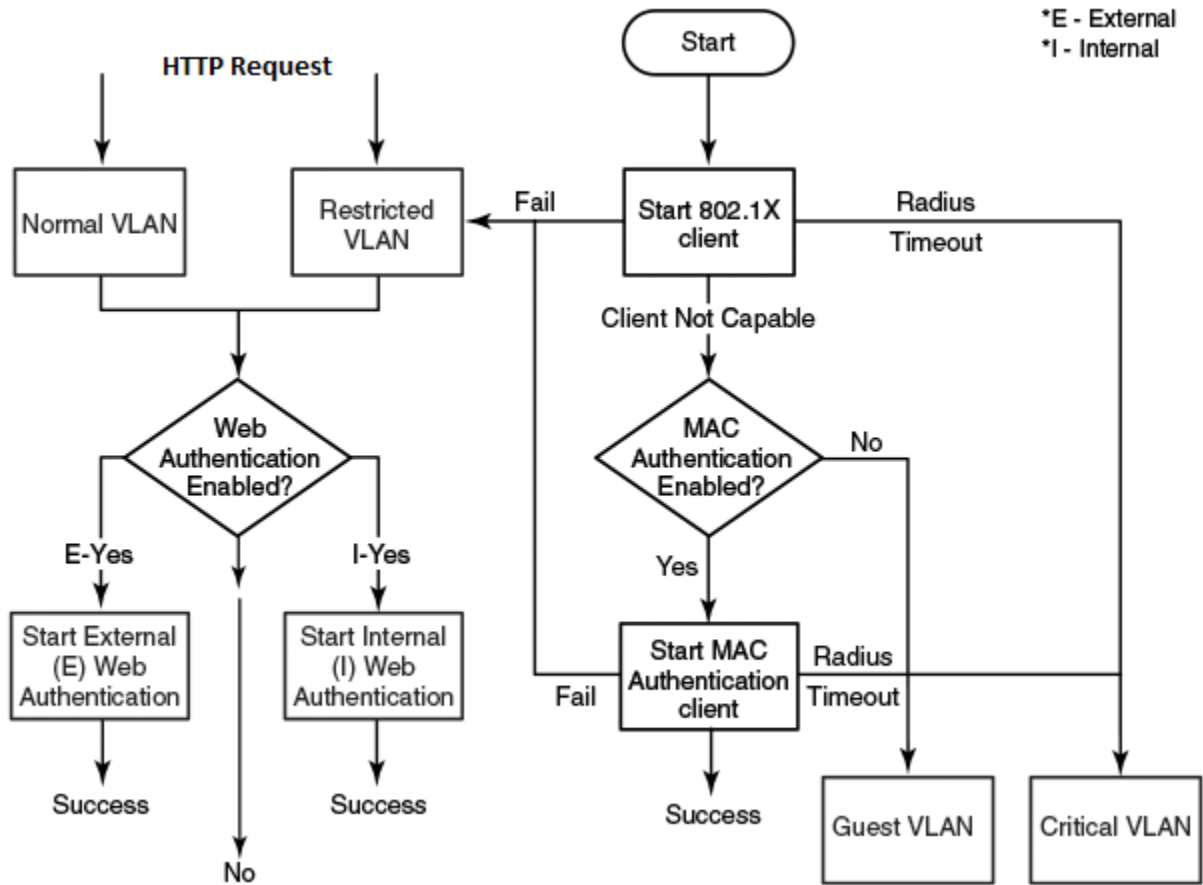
*E - External
*I - Internal

HTTP Request

Start

Normal VLAN

Restricted VLAN

Fail

Start 802.1X client

Radius Timeout

Client Not Capable

Web Authentication Enabled?

MAC Authentication Enabled?

No

E-Yes

I-Yes

Yes

Start External (E) Web Authentication

Start Internal (I) Web Authentication

Start MAC Authentication client

Radius Timeout

Fail

Success

Success

Success

Guest VLAN

Critical VLAN

No